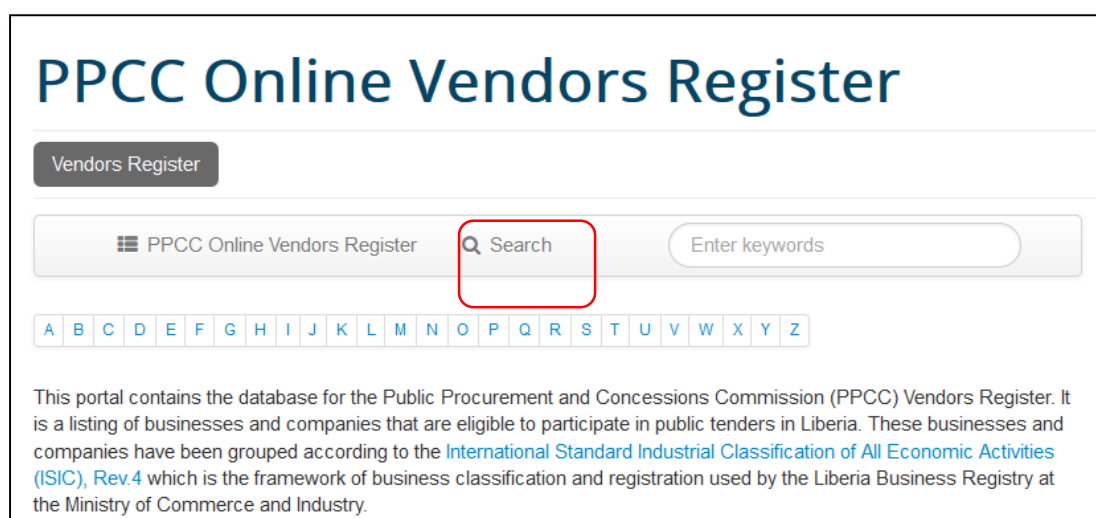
PPCC Online Vendors Register

Vendors Register

PPCC Online Vendors Register

Search

Enter keywords

| A | B | C | D | E | F | G | H | I | J | K | L | M | N | O | P | Q | R | S | T | U | V | W | X | Y | Z |
|---|---|---|---|---|---|---|---|---|---|---|---|---|---|---|---|---|---|---|---|---|---|---|---|---|---|

This portal contains the database for the Public Procurement and Concessions Commission (PPCC) Vendors Register. It is a listing of businesses and companies that are eligible to participate in public tenders in Liberia. These businesses and companies have been grouped according to the International Standard Industrial Classification of All Economic Activities (ISIC), Rev.4 which is the framework of business classification and registration used by the Liberia Business Registry at the Ministry of Commerce and Industry.